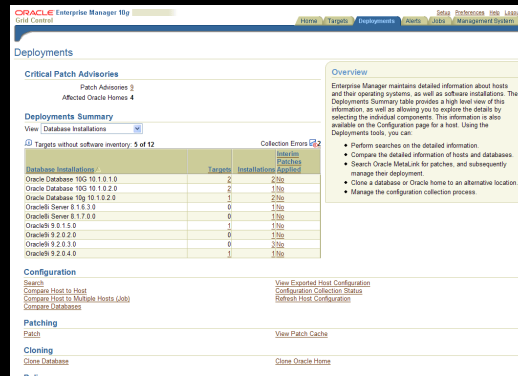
ORACLE Enterprise Manager 10g
Grid Control

Setup Preferences Help Logout

Home | Targets | Deployments | Alerts | Jobs | Management System

Deployments

Critical Patch Advisories

Patch Advisories 9
Affected Oracle Homes 4

Deployments Summary

View Database Installations

Targets without software inventory: 5 of 12

Collection Errors 2

| Database Installations | Targets | Installations | Interim Patches Applied |
|---|---|---|---|
| Oracle Database 10G 10.1.0.1.0 | 2 | 2 | No |
| Oracle Database 10G 10.1.0.2.0 | 2 | 1 | No |
| Oracle Database 10g 10.1.0.2.0 | 1 | 2 | No |
| Oracle8i Server 8.1.6.3.0 | 0 | 1 | No |
| Oracle8i Server 8.1.7.0.0 | 0 | 1 | No |
| Oracle9i 9.0.1.5.0 | 1 | 1 | No |
| Oracle9i 9.2.0.2.0 | 0 | 1 | No |
| Oracle9i 9.2.0.3.0 | 0 | 3 | No |
| Oracle9i 9.2.0.4.0 | 1 | 1 | No |

Overview

Enterprise Manager maintains detailed information about hosts and their operating systems, as well as software installations. The Deployments Summary table provides a high level view of this information, as well as allowing you to explore the details by selecting the individual components. This information is also available on the Configuration page for a host. Using the Deployments tools, you can:

• Perform searches on the detailed information.
• Compare the detailed information of hosts and databases.
• Search Oracle MetaLink for patches, and subsequently manage their deployment.
• Clone a database or Oracle home to an alternative location.
• Manage the configuration collection process.

Configuration

Search
Compare Host to Host
Compare Host to Multiple Hosts (Job)
Compare Databases

View Exported Host Configuration
Configuration Collection Status
Refresh Host Configuration

Patching

Patch

View Patch Cache

Cloning

Clone Database

Clone Oracle Home